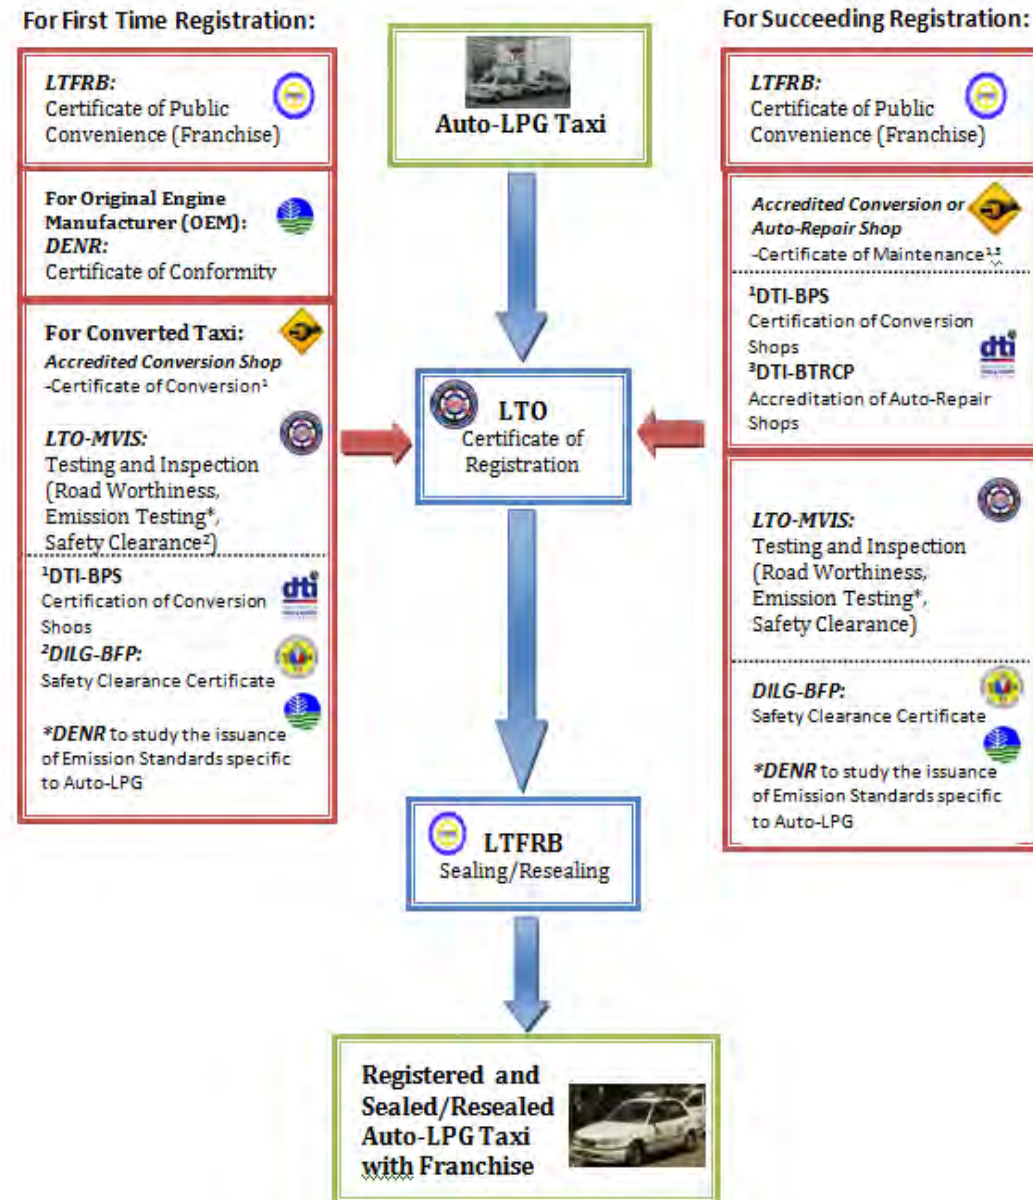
For First Time Registration:

*LTFRB:*
Certificate of Public Convenience (Franchise)

**For Original Engine Manufacturer (OEM):**
***DENR:***
Certificate of Conformity

**For Converted Taxi:**
***Accredited Conversion Shop***
-Certificate of Conversion$^1$

*LTO-MVIS:*
Testing and Inspection (Road Worthiness, Emission Testing*, Safety Clearance$^2$)

**$^1$DTI-BPS**
Certification of Conversion Shops
***$^2$DILG-BFP:***
Safety Clearance Certificate

***DENR** to study the issuance of Emission Standards specific to Auto-LPG

dti

Auto-LPG Taxi

LTO
Certificate of Registration

LTFRB
Sealing/Resealing

Registered and Sealed/Resealed Auto-LPG Taxi with Franchise

For Succeeding Registration:

*LTFRB:*
Certificate of Public Convenience (Franchise)

***Accredited Conversion or Auto-Repair Shop***
-Certificate of Maintenance$^{1,3}$

**$^1$DTI-BPS**
Certification of Conversion Shops
**$^3$DTI-BTRCP**
Accreditation of Auto-Repair Shops

dti

*LTO-MVIS:*
Testing and Inspection (Road Worthiness, Emission Testing*, Safety Clearance)

*DILG-BFP:*
Safety Clearance Certificate

***DENR** to study the issuance of Emission Standards specific to Auto-LPG